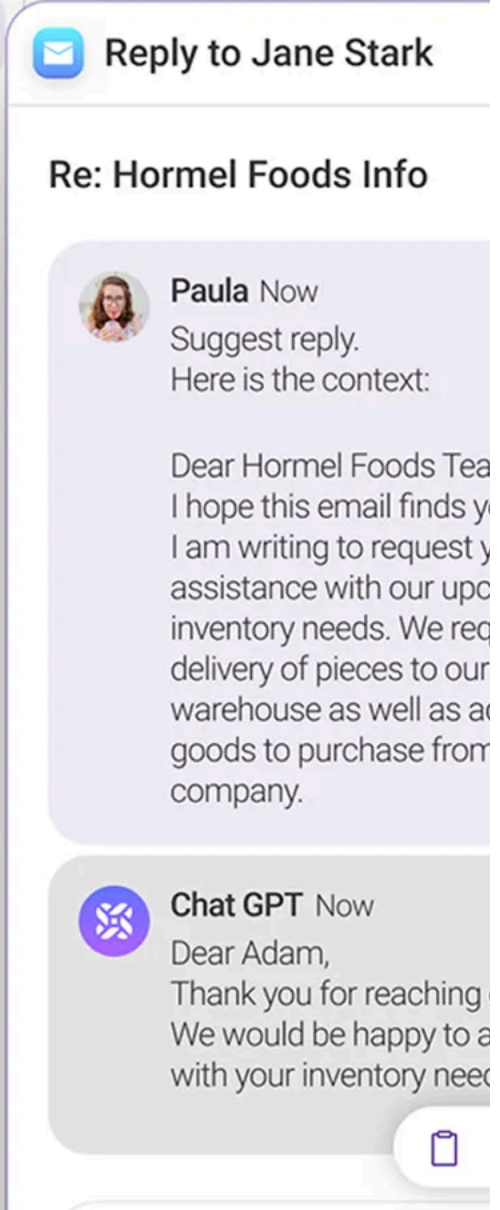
Reply to Jane Stark

Re: Hormel Foods Info

Paula Now
Suggest reply.
Here is the context:

Dear Hormel Foods Tea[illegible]
I hope this email finds y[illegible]
I am writing to request y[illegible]
assistance with our upc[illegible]
inventory needs. We req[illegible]
delivery of pieces to our
warehouse as well as a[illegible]
goods to purchase from
company.

Chat GPT Now
Dear Adam,
Thank you for reaching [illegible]
We would be happy to a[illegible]
with your inventory nee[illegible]